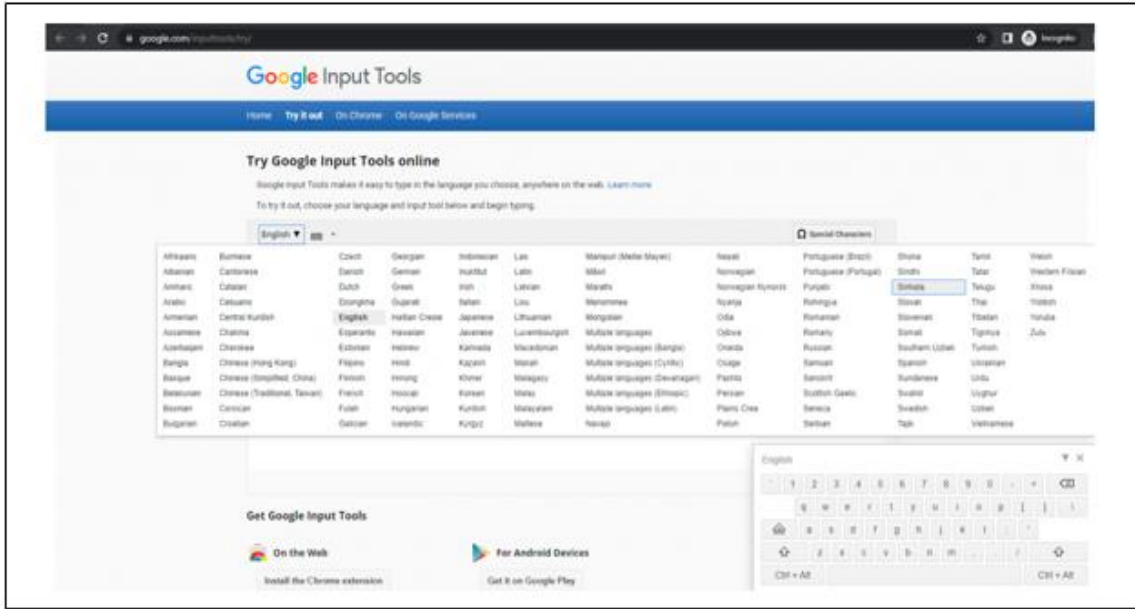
google.com/inputtools/try/

Incognito

Google Input Tools

Home Try it out On Chrome On Google Services

Try Google Input Tools online

Google Input Tools makes it easy to type in the language you choose, anywhere on the web. Learn more

To try it out, choose your language and input tool below and begin typing.

English ▼

Special Characters

Afrikaans
Albanian
Amharic
Arabic
Armenian
Assamese
Azerbaijani
Bangla
Basque
Belarusian
Bosnian
Bulgarian

Burmese
Cantonese
Catalan
Cebuano
Central Kurdish
Chakma
Cherokee
Chinese (Hong Kong)
Chinese (Simplified, China)
Chinese (Traditional, Taiwan)
Corsican
Croatian

Czech
Danish
Dutch
Dzongkha
English
Esperanto
Estonian
Filipino
Finnish
French
Fulah
Galician

Georgian
German
Greek
Gujarati
Haitian Creole
Hawaiian
Hebrew
Hindi
Hmong
Hoocak
Hungarian
Icelandic

Indonesian
Inuktitut
Irish
Italian
Japanese
Javanese
Kannada
Kazakh
Khmer
Korean
Kurdish
Kyrgyz

Lao
Latin
Latvian
Lisu
Lithuanian
Luxembourgish
Macedonian
Maithili
Malagasy
Malay
Malayalam
Maltese

Manipuri (Meitei Mayek)
Māori
Marathi
Menominee
Mongolian
Multiple languages
Multiple languages (Bangla)
Multiple languages (Cyrillic)
Multiple languages (Devanagari)
Multiple languages (Ethiopic)
Multiple languages (Latin)
Navajo

Nepali
Norwegian
Norwegian Nynorsk
Nyanja
Odia
Ojibwa
Oneida
Osage
Pashto
Persian
Plains Cree
Polish

Portuguese (Brazil)
Portuguese (Portugal)
Punjabi
Rohingya
Romanian
Romany
Russian
Samoan
Sanskrit
Scottish Gaelic
Seneca
Serbian

Shona
Sindhi
Sinhala
Slovak
Slovenian
Somali
Southern Uzbek
Spanish
Sundanese
Swahili
Swedish
Tajik

Tamil
Tatar
Telugu
Thai
Tibetan
Tigrinya
Turkish
Ukrainian
Urdu
Uyghur
Uzbek
Vietnamese

Welsh
Western Frisian
Xhosa
Yiddish
Yoruba
Zulu

English

` 1 2 3 4 5 6 7 8 9 0 - =
q w e r t y u i o p [ ] \
a s d f g h j k l ; '
z x c v b n m , . /
Ctrl + Alt
Ctrl + Alt

Get Google Input Tools

On the Web
Install the Chrome extension

For Android Devices
Get it on Google Play